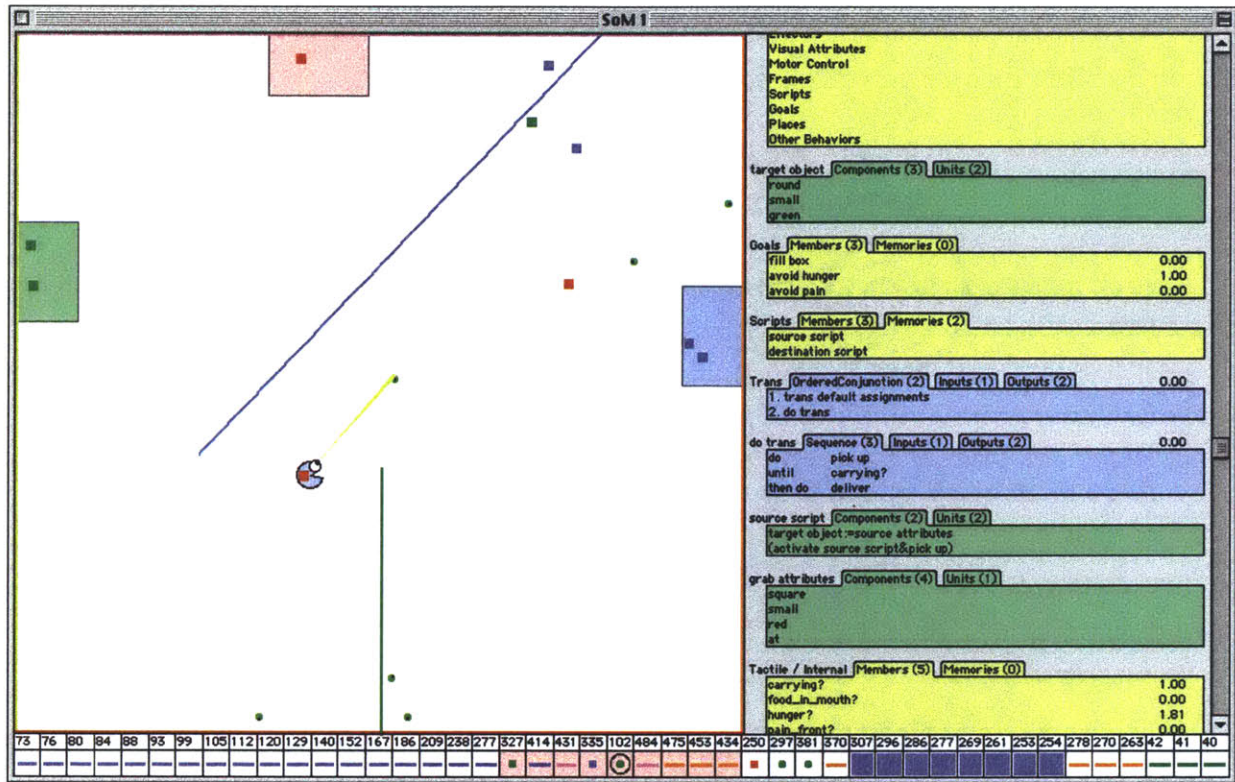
SoM 1

Effectors
Visual Attributes
Motor Control
Frames
Scripts
Goals
Places
Other Behaviors

target object Components (3) Units (2)
round
small
green

Goals Members (3) Memories (0)
fill box 0.00
avoid hunger 1.00
avoid pain 0.00

Scripts Members (3) Memories (2)
source script
destination script

Trans OrderedConjunction (2) Inputs (1) Outputs (2) 0.00
1. trans default assignments
2. do trans

do trans Sequence (3) Inputs (1) Outputs (2) 0.00
do pick up
until carrying?
then do deliver

source script Components (2) Units (2)
target object:=source attributes
(activate source script&pick up)

grab attributes Components (4) Units (1)
square
small
red
at

Tactile / Internal Members (5) Memories (0)
carrying? 1.00
food_in_mouth? 0.00
hunger? 1.81
pain_front? 0.00

73 76 80 84 88 93 99 105 112 120 129 140 152 167 186 209 238 277 327 414 431 335 102 484 475 453 434 250 297 381 370 307 296 286 277 269 261 253 254 278 270 263 42 41 40